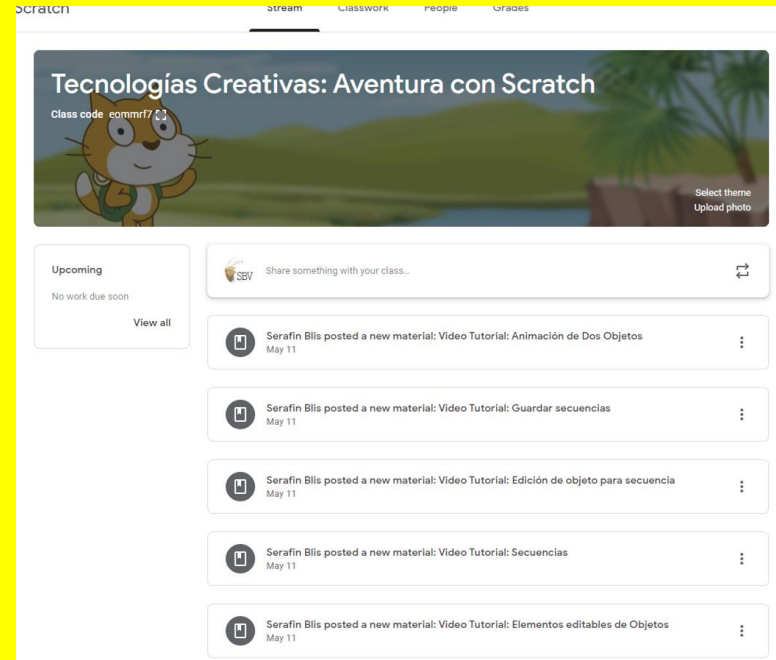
Scratch

Stream Classwork People Grades

Tecnologías Creativas: Aventura con Scratch

Class code eommrf7

Select theme
Upload photo

Upcoming
No work due soon
View all

SBV

Share something with your class...

Serafín Blis posted a new material: Video Tutorial: Animación de Dos Objetos
May 11

Serafín Blis posted a new material: Video Tutorial: Guardar secuencias
May 11

Serafín Blis posted a new material: Video Tutorial: Edición de objeto para secuencia
May 11

Serafín Blis posted a new material: Video Tutorial: Secuencias
May 11

Serafín Blis posted a new material: Video Tutorial: Elementos editables de Objetos
May 11